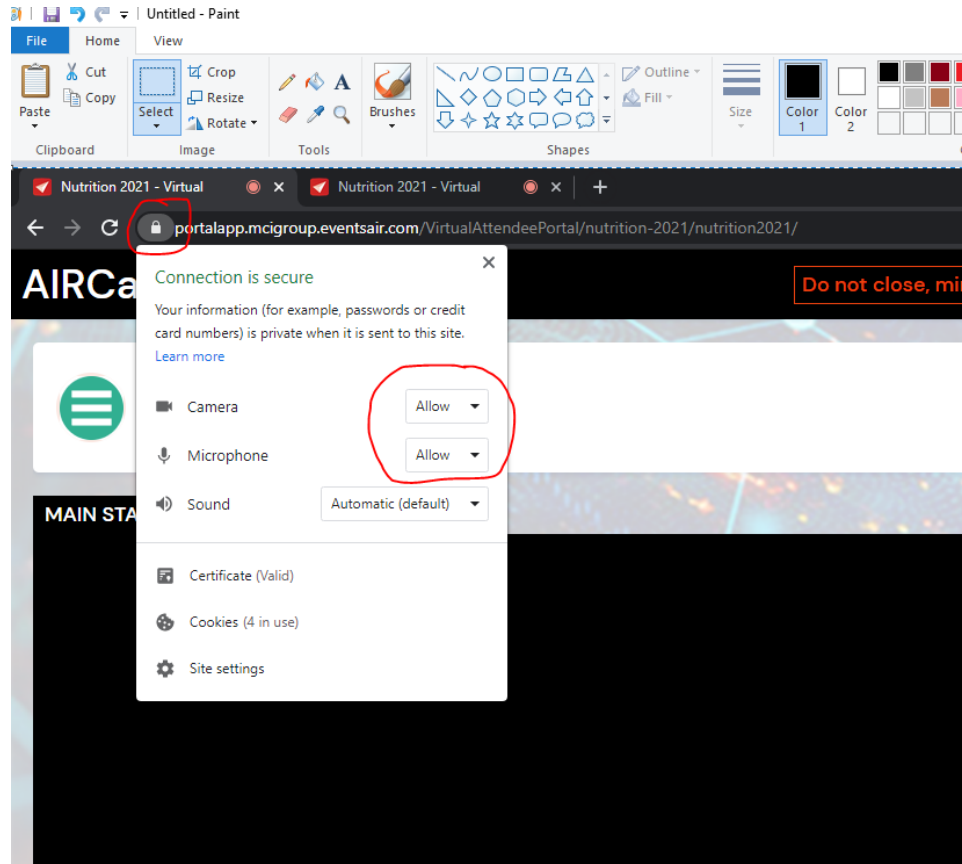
Untitled - Paint

File Home View

Paste
Cut
Copy
Clipboard

Select
Crop
Resize
Rotate
Image

Tools

Brushes

Outline
Fill
Shapes

Size

Color 1

Color 2

Nutrition 2021 - Virtual
Nutrition 2021 - Virtual

portalapp.mcigroup.eventsair.com/VirtualAttendeePortal/nutrition-2021/nutrition2021/

AIRCa

Do not close, mi

MAIN STA

Connection is secure

Your information (for example, passwords or credit card numbers) is private when it is sent to this site.

Learn more

Camera Allow

Microphone Allow

Sound Automatic (default)

Certificate (Valid)

Cookies (4 in use)

Site settings